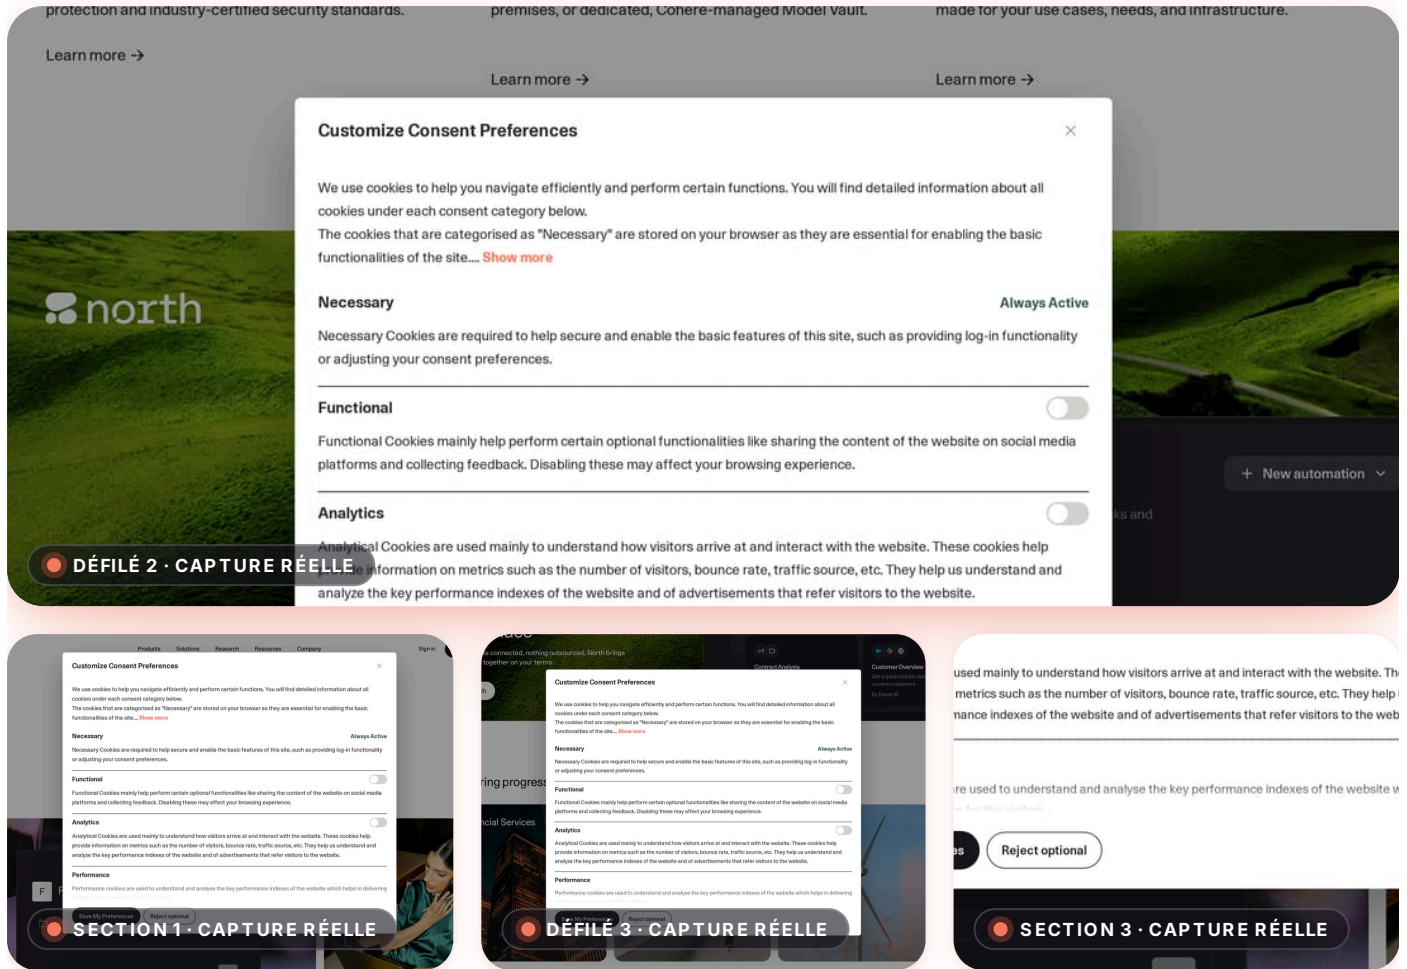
protection and industry-certified security standards.

premises, or dedicated, Cohere-managed Model Vault.

made for your use cases, needs, and infrastructure.

Learn more →

Learn more →

Learn more →

north

Customize Consent Preferences

×

We use cookies to help you navigate efficiently and perform certain functions. You will find detailed information about all cookies under each consent category below.

The cookies that are categorised as "Necessary" are stored on your browser as they are essential for enabling the basic functionalities of the site.... Show more

Necessary

Always Active

Necessary Cookies are required to help secure and enable the basic features of this site, such as providing log-in functionality or adjusting your consent preferences.

Functional

Functional Cookies mainly help perform certain optional functionalities like sharing the content of the website on social media platforms and collecting feedback. Disabling these may affect your browsing experience.

Analytics

Analytical Cookies are used mainly to understand how visitors arrive at and interact with the website. These cookies help provide information on metrics such as the number of visitors, bounce rate, traffic source, etc. They help us understand and analyze the key performance indexes of the website and of advertisements that refer visitors to the website.

+ New automation

ks and

DÉFILÉ 2 · CAPTURE RÉELLE

SECTION 1 · CAPTURE RÉELLE

DÉFILÉ 3 · CAPTURE RÉELLE

used mainly to understand how visitors arrive at and interact with the website. Th metrics such as the number of visitors, bounce rate, traffic source, etc. They help nance indexes of the website and of advertisements that refer visitors to the web

re used to understand and analyse the key performance indexes of the website v

Reject optional

SECTION 3 · CAPTURE RÉELLE